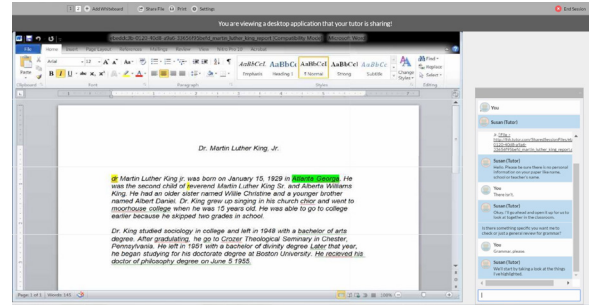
Add Whiteboard  Share File  Print  Settings

You are viewing a desktop application that your tutor is sharing!

End Session

File  Home  Insert  Page Layout  References  Mailings  Review  View  Nitro Pro 10  Acrobat

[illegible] martin_luther_king_report [Compatibility Mode] - Microsoft Word

Arial  12

AaBbCcI  AaBbCc  AaBbCcI  AaBbCcI  AaBbCc
Emphasis  Heading 1  ¶ Normal  Strong  Subtitle

Change Styles  Find  Replace  Select  Editing

Clipboard  Font  Paragraph  Styles

Dr. Martin Luther King, Jr.

dr Martin Luther King jr. was born on January 15, 1929 in Atlanta Georgia. He was the second child of reverend Martin Luther King Sr. and Alberta Williams King. He had an older sister named Willie Christine and a younger brother named Albert Daniel. Dr. King grew up singing in his church chior and went to moorhouse college when he was 15 years old. He was able to go to college earlier because he skipped two grades in school.

Dr. King studied sociology in college and left in 1948 with a bachelor of arts degree. After gradulating, he go to Crozer Theological Seminary in Chester, Pennsylvania. He left in 1951 with a bachelor of divinity degree Later that year, he began studying for his doctorate degree at Boston University. He recieved his doctor of philosophy degree on June 5 1955.

Page: 1 of 1  Words: 143

You

Susan (Tutor)

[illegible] martin_luther_king_report.doc

Susan (Tutor)
Hello. Please be sure there is no personal information on your paper like name, school or teacher's name

You
Thanks!

Susan (Tutor)
Okay. I've gone ahead and opened it up for us to look at together in the classroom.

Is there something specific you want me to check or just a general review for grammar?

You
Grammar, please

Susan (Tutor)
We'll start by taking a look at the things I've highlighted.